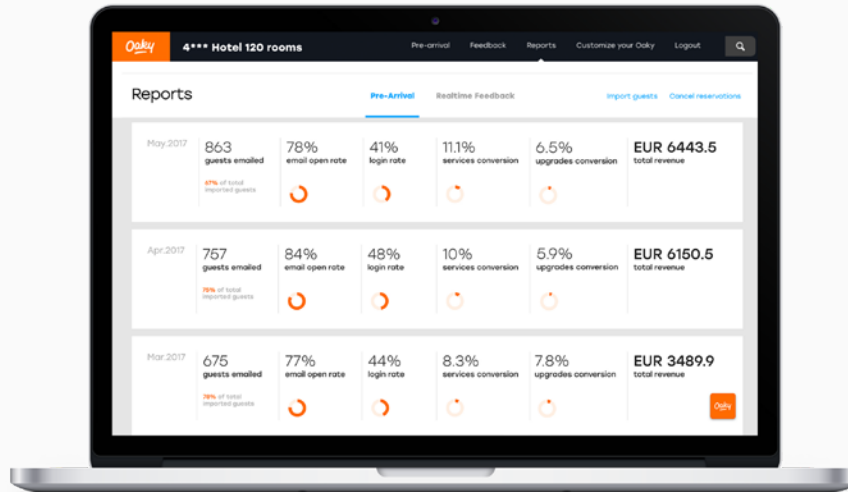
Oaky 4*** Hotel 120 rooms

Pre-arrival Feedback Reports Customize your Oaky Logout

Reports

Pre-Arrival Realtime Feedback

Import guests Cancel reservations

May.2017
863 guests emailed
67% of total imported guests
78% email open rate
41% login rate
11.1% services conversion
6.5% upgrades conversion
EUR 6443.5 total revenue

Apr.2017
757 guests emailed
75% of total imported guests
84% email open rate
48% login rate
10% services conversion
5.9% upgrades conversion
EUR 6150.5 total revenue

Mar.2017
675 guests emailed
78% of total imported guests
77% email open rate
44% login rate
8.3% services conversion
7.8% upgrades conversion
EUR 3489.9 total revenue

Oaky